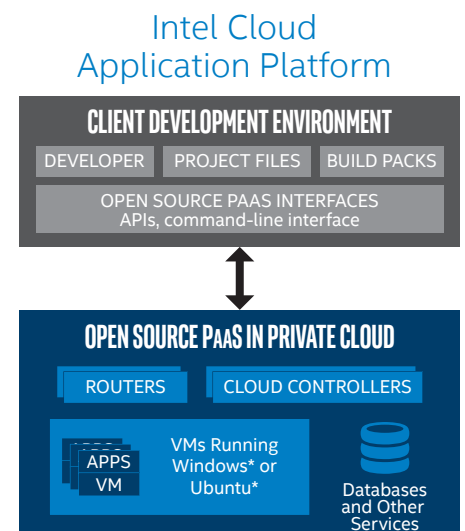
Intel Cloud Application Platform

CLIENT DEVELOPMENT ENVIRONMENT

DEVELOPER

PROJECT FILES

BUILD PACKS

OPEN SOURCE PAAS INTERFACES
APIs, command-line interface

OPEN SOURCE PaaS IN PRIVATE CLOUD

ROUTERS

CLOUD CONTROLLERS

APPS
VM

VMs Running Windows* or Ubuntu*

Databases and Other Services